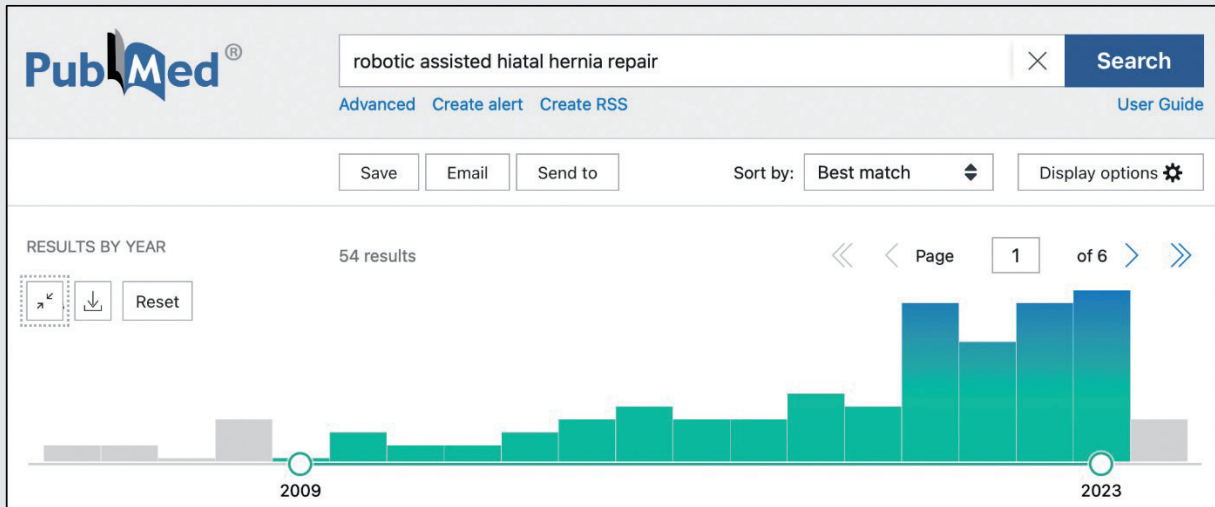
PubMed®

robotic assisted hiatal hernia repair

Search

Advanced Create alert Create RSS

User Guide

Save Email Send to

Sort by: Best match

Display options

RESULTS BY YEAR

Reset

54 results

Page 1 of 6

2009

2023